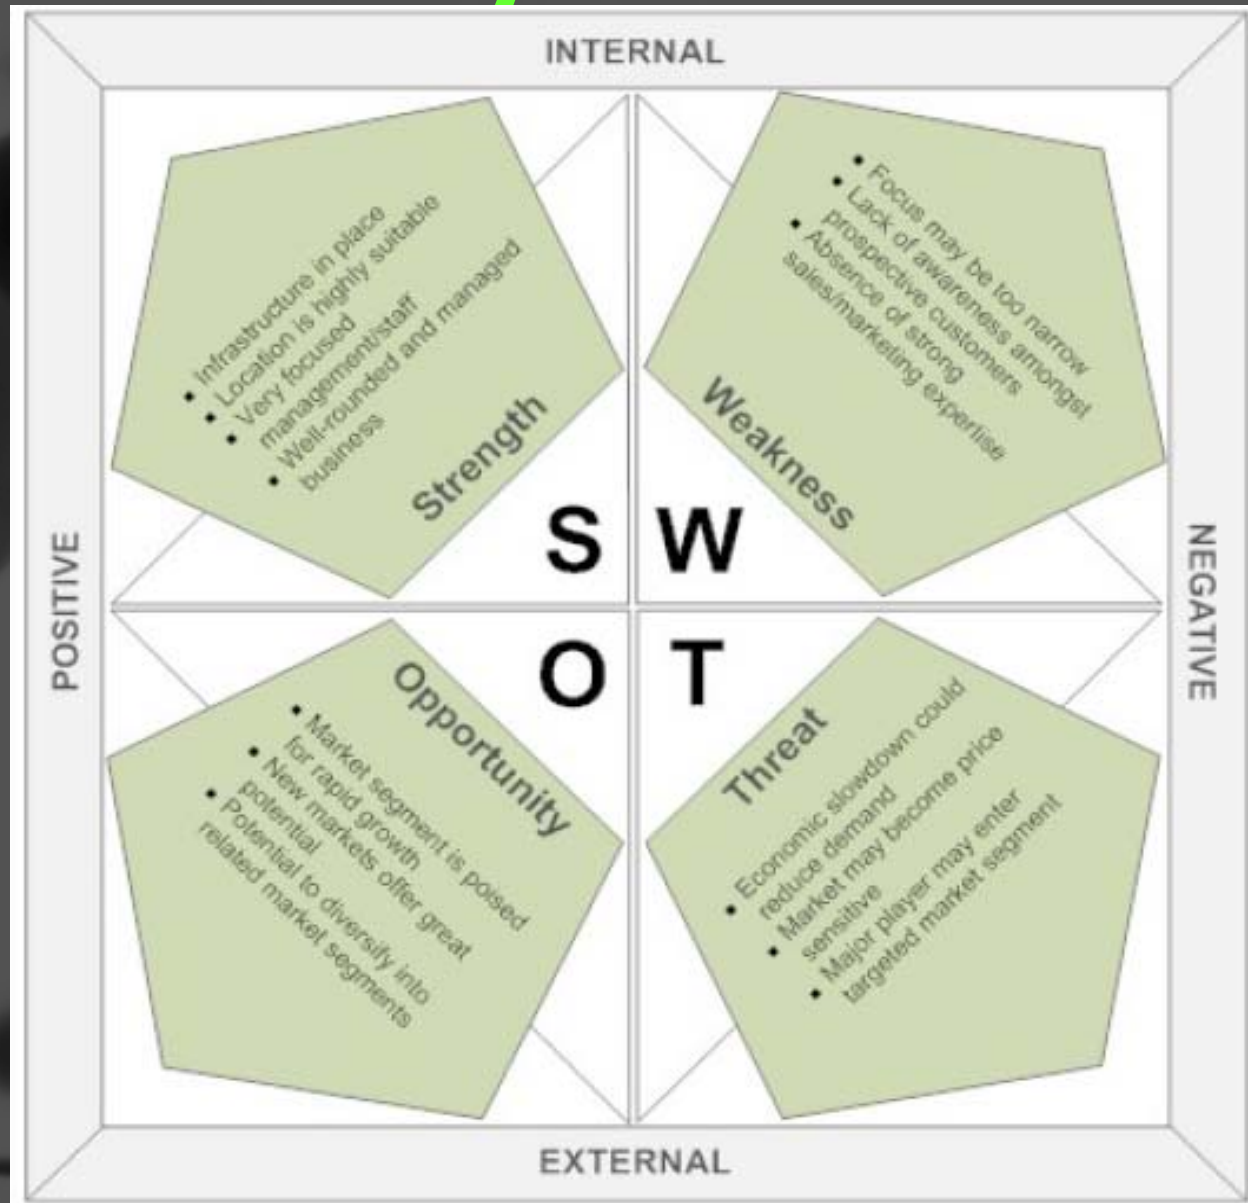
INTERNAL

POSITIVE

NEGATIVE

Strength
• Infrastructure in place
• Location is highly suitable
• Very focused management/staff
• Well-rounded and managed business

Weakness
• Focus may be too narrow
• Lack of awareness amongst prospective customers
• Absence of strong sales/marketing expertise

S W
O T

Opportunity
• Market segment is poised for rapid growth
• New markets offer great potential
• Potential to diversify into related market segments

Threat
• Economic slowdown could reduce demand
• Market may become price sensitive
• Major player may enter targeted market segment

EXTERNAL